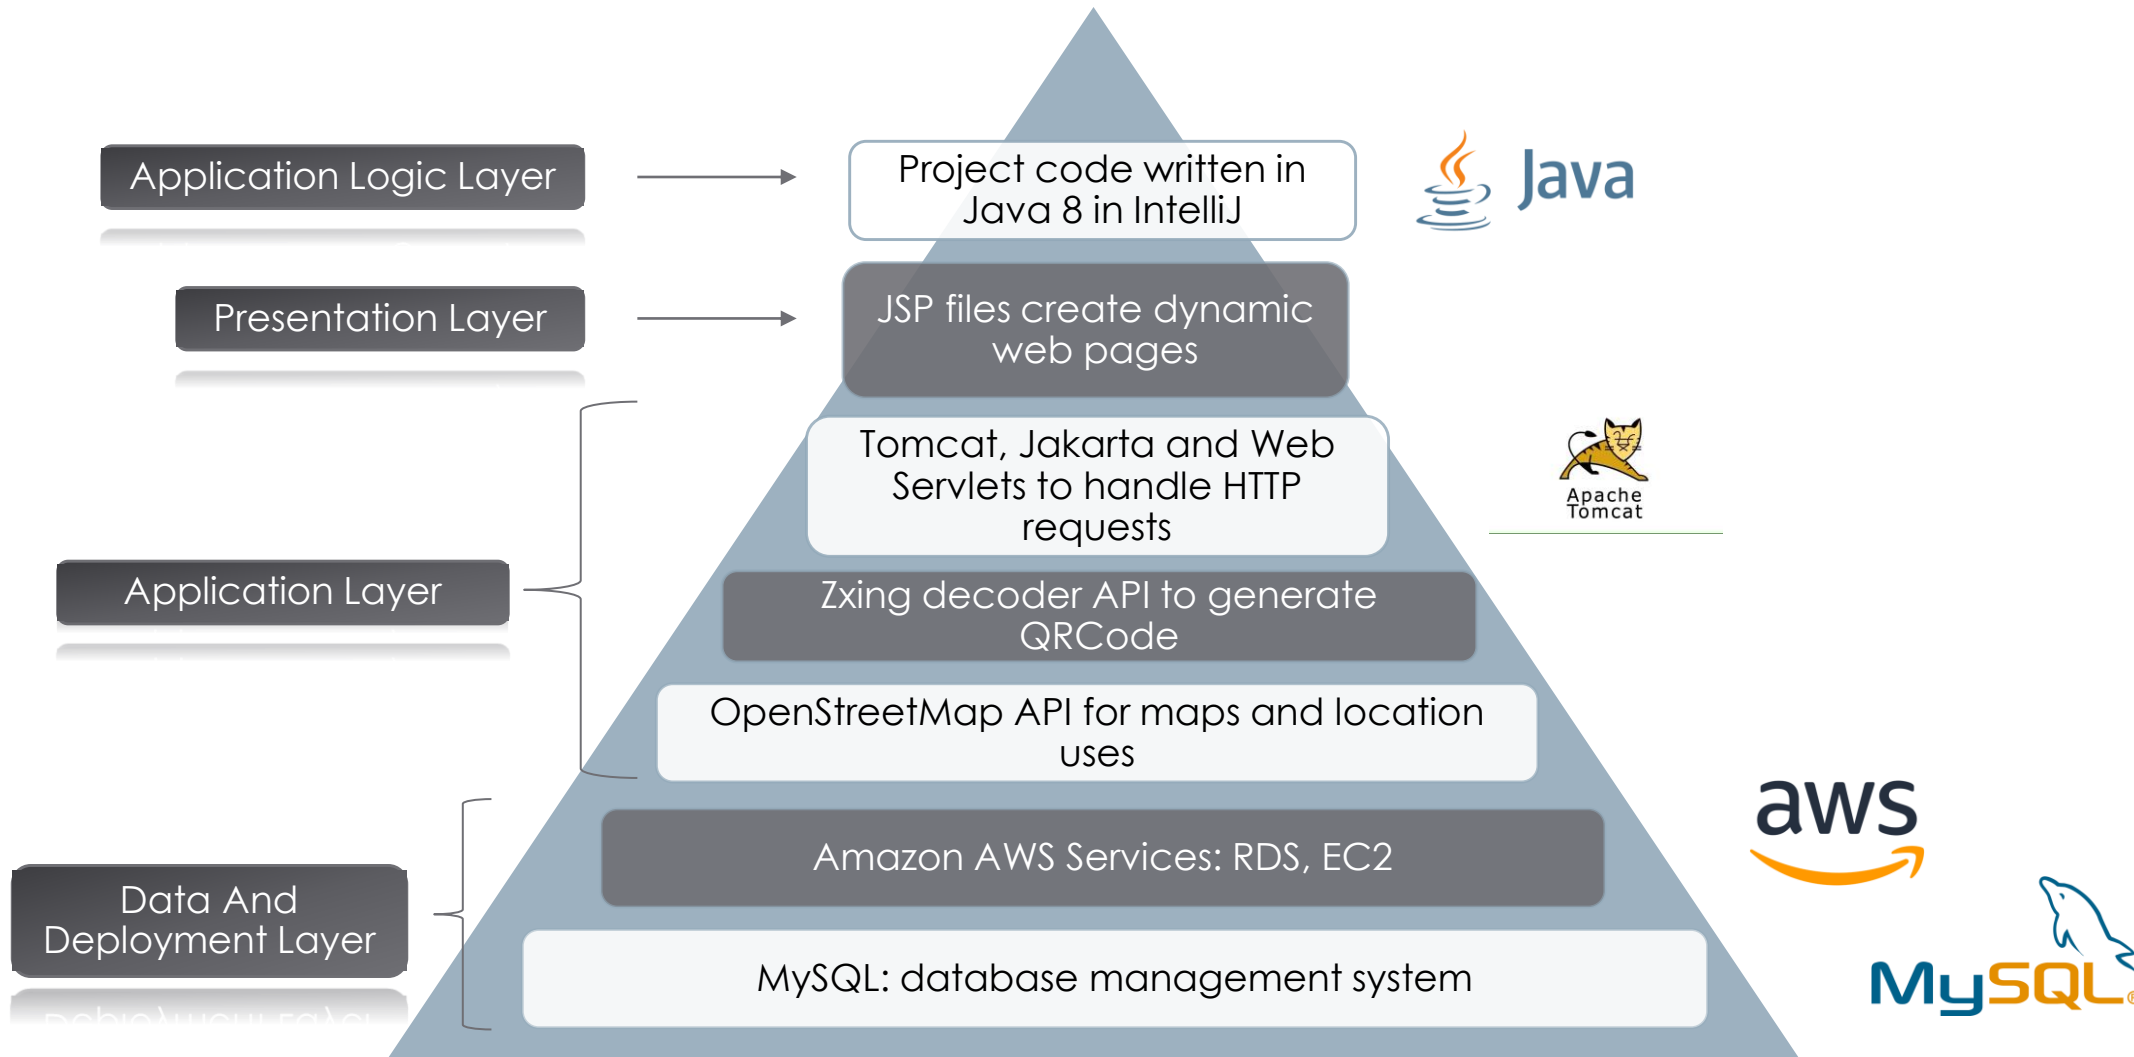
Application Logic Layer

Project code written in Java 8 in IntelliJ

Java

Presentation Layer

JSP files create dynamic web pages

Tomcat, Jakarta and Web Servlets to handle HTTP requests

Apache Tomcat

Application Layer

Zxing decoder API to generate QRCode

OpenStreetMap API for maps and location uses

aws

Amazon AWS Services: RDS, EC2

Data And Deployment Layer

MySQL: database management system

MySQL